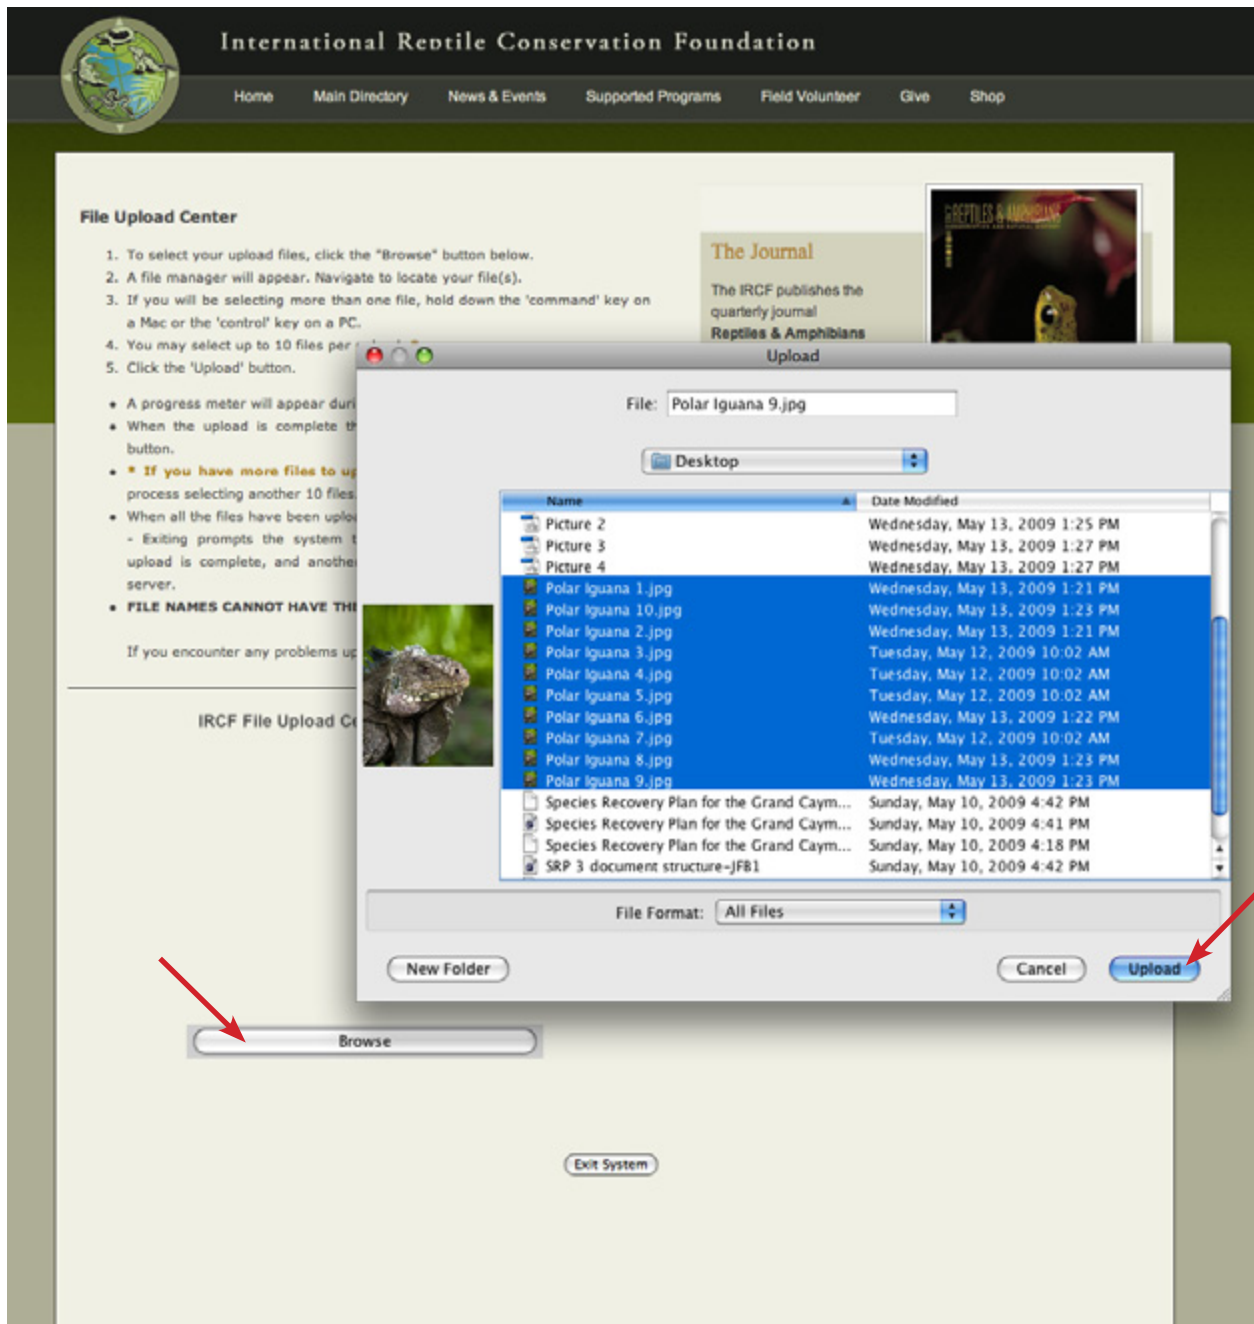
International Reptile Conservation Foundation

Home Main Directory News & Events Supported Programs Field Volunteer Give Shop

File Upload Center

1. To select your upload files, click the "Browse" button below.
2. A file manager will appear. Navigate to locate your file(s).
3. If you will be selecting more than one file, hold down the 'command' key on a Mac or the 'control' key on a PC.
4. You may select up to 10 files per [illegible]
5. Click the 'Upload' button.

• A progress meter will appear duri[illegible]
• When the upload is complete th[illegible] button.
• * If you have more files to up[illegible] process selecting another 10 files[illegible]
• When all the files have been uplo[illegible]
- Exiting prompts the system t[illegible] upload is complete, and anothe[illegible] server.
• FILE NAMES CANNOT HAVE THI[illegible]

If you encounter any problems up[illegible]

IRCF File Upload C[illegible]

The Journal

The IRCF publishes the quarterly journal Reptiles & Amphibians

REPTILES & AMPHIBIANS

Upload

File: Polar Iguana 9.jpg

Desktop

| Name | Date Modified |
|---|---|
| Picture 2 | Wednesday, May 13, 2009 1:25 PM |
| Picture 3 | Wednesday, May 13, 2009 1:27 PM |
| Picture 4 | Wednesday, May 13, 2009 1:27 PM |
| Polar Iguana 1.jpg | Wednesday, May 13, 2009 1:21 PM |
| Polar Iguana 10.jpg | Wednesday, May 13, 2009 1:23 PM |
| Polar Iguana 2.jpg | Wednesday, May 13, 2009 1:21 PM |
| Polar Iguana 3.jpg | Tuesday, May 12, 2009 10:02 AM |
| Polar Iguana 4.jpg | Tuesday, May 12, 2009 10:02 AM |
| Polar Iguana 5.jpg | Tuesday, May 12, 2009 10:02 AM |
| Polar Iguana 6.jpg | Wednesday, May 13, 2009 1:22 PM |
| Polar Iguana 7.jpg | Tuesday, May 12, 2009 10:02 AM |
| Polar Iguana 8.jpg | Wednesday, May 13, 2009 1:23 PM |
| Polar Iguana 9.jpg | Wednesday, May 13, 2009 1:23 PM |
| Species Recovery Plan for the Grand Caym... | Sunday, May 10, 2009 4:42 PM |
| Species Recovery Plan for the Grand Caym... | Sunday, May 10, 2009 4:41 PM |
| Species Recovery Plan for the Grand Caym... | Sunday, May 10, 2009 4:18 PM |
| SRP 3 document structure-JFB1 | Sunday, May 10, 2009 4:42 PM |

File Format: All Files

New Folder Cancel Upload

Browse

Exit System